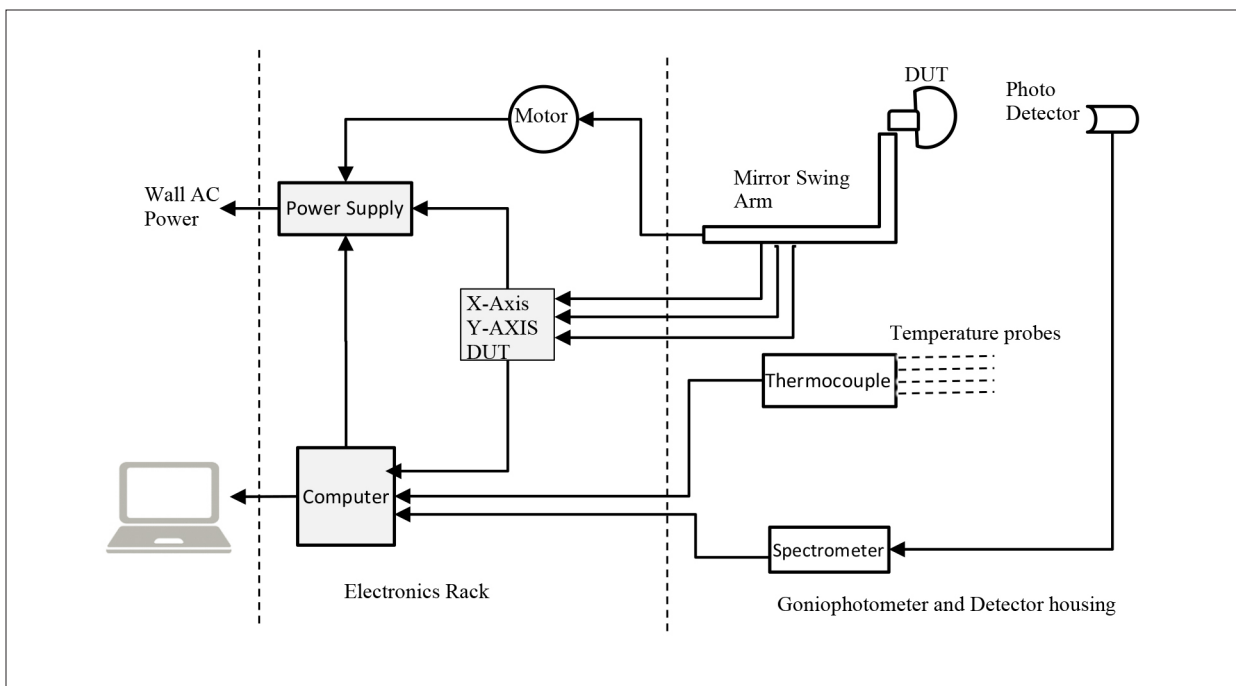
DUT

Photo Detector

Motor

Wall AC Power

Power Supply

Mirror Swing Arm

X-Axis
Y-AXIS
DUT

Temperature probes

Thermocouple

Computer

Spectrometer

Electronics Rack

Goniophotometer and Detector housing